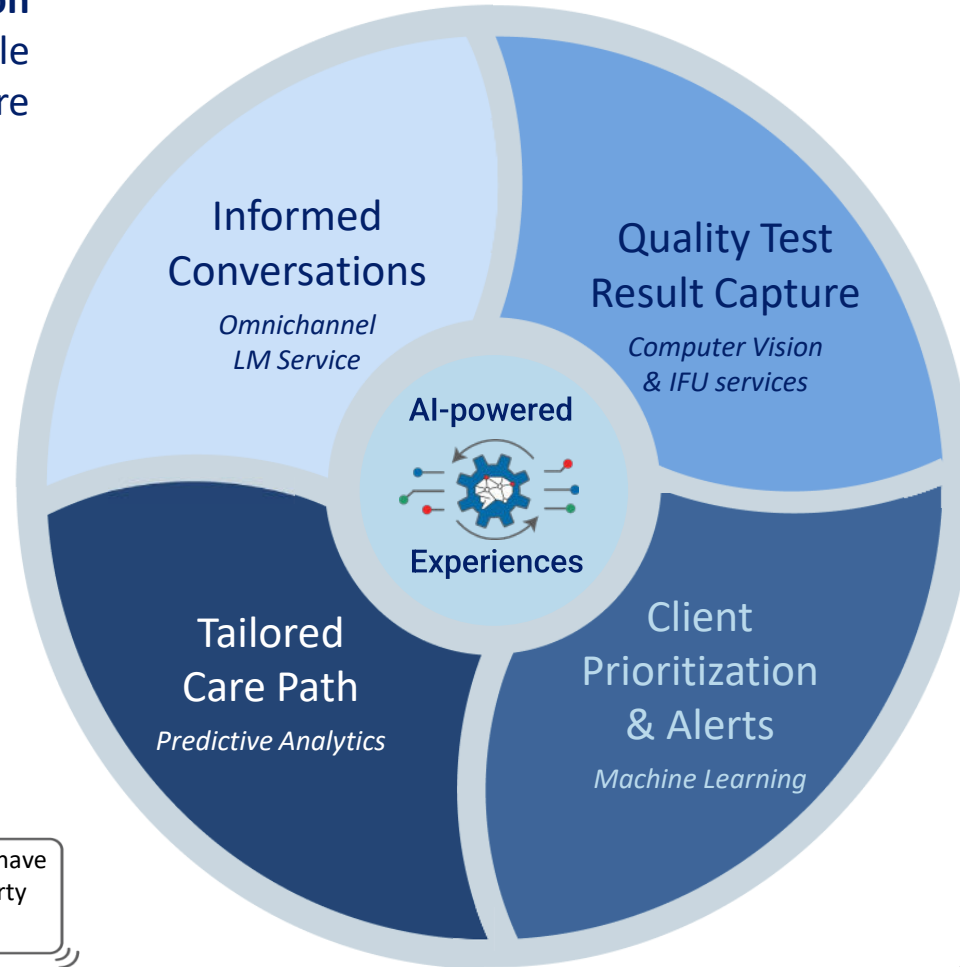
on
le
re

Informed Conversations
*Omnichannel LM Service*

Quality Test Result Capture
*Computer Vision & IFU services*

AI-powered
Experiences

Tailored Care Path
*Predictive Analytics*

Client Prioritization & Alerts
*Machine Learning*

have
rty